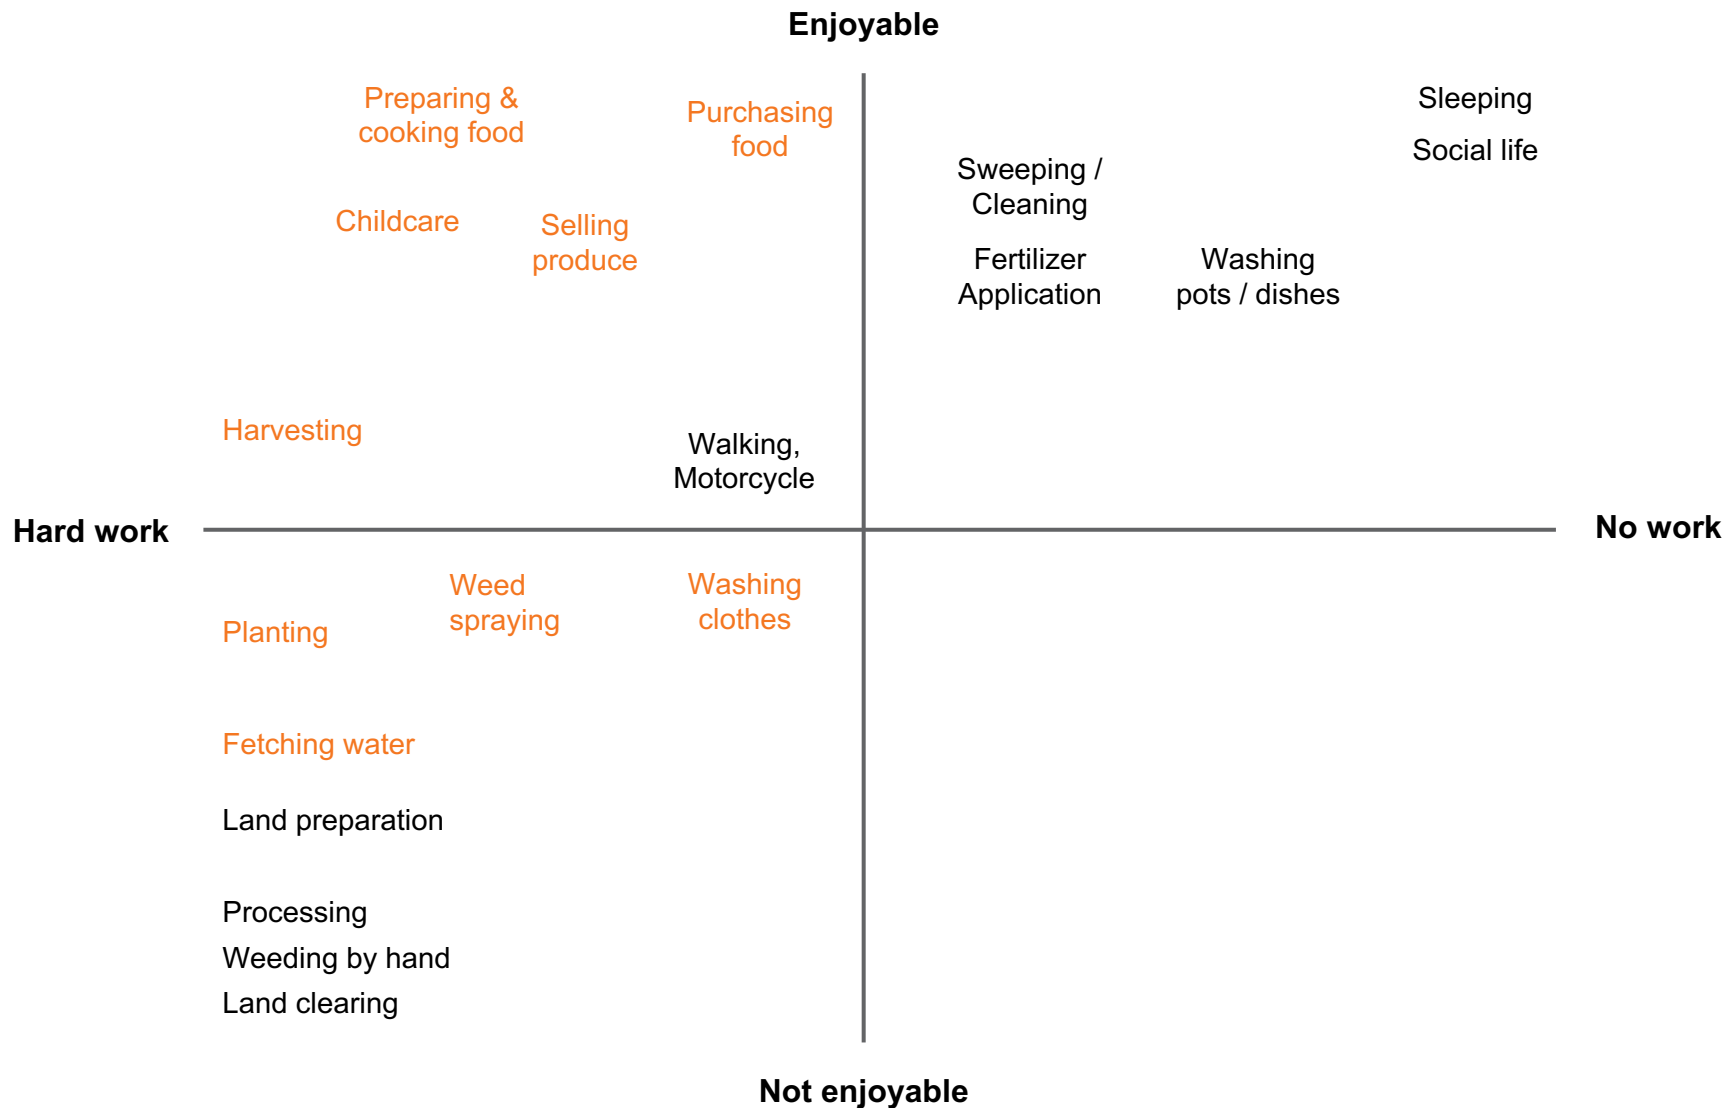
Enjoyable

Preparing & cooking food

Purchasing food

Sleeping

Social life

Sweeping / Cleaning

Childcare

Selling produce

Fertilizer Application

Washing pots / dishes

Harvesting

Walking, Motorcycle

Hard work

No work

Weed spraying

Washing clothes

Planting

Fetching water

Land preparation

Processing

Weeding by hand

Land clearing

Not enjoyable